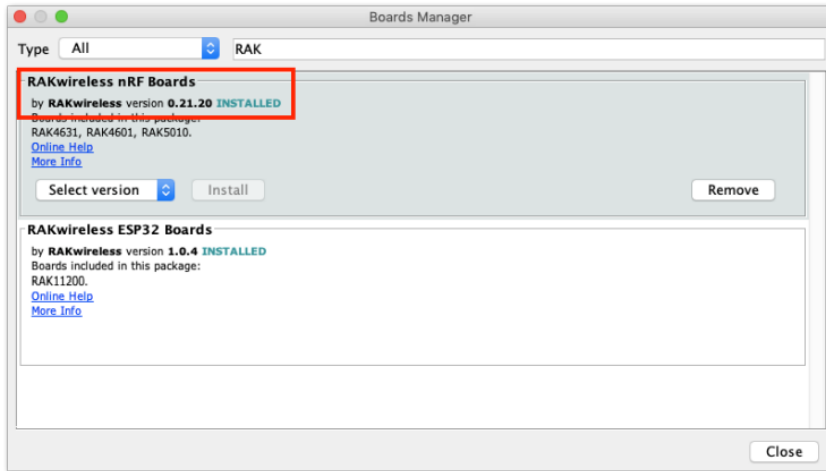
Boards Manager

Type All RAK

RAKwireless nRF Boards
by RAKwireless version 0.21.20 INSTALLED
Boards included in this package:
RAK4631, RAK4601, RAK5010.
Online Help
More Info

Select version Install Remove

RAKwireless ESP32 Boards
by RAKwireless version 1.0.4 INSTALLED
Boards included in this package:
RAK11200.
Online Help
More Info

Close